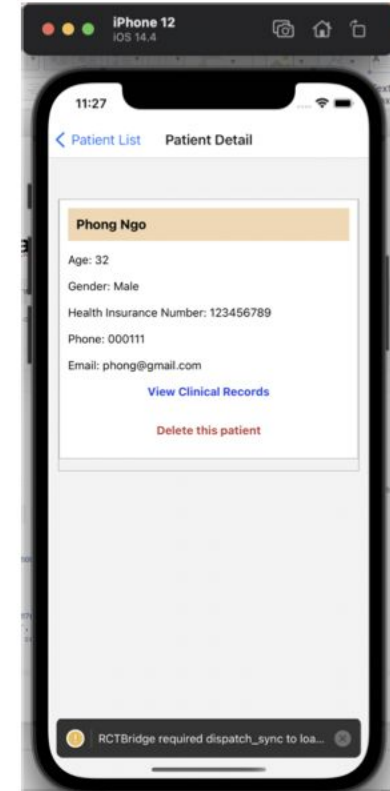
iPhone 12
iOS 14.4

11:27

Patient List
Patient Detail

Phong Ngo

Age: 32

Gender: Male

Health Insurance Number: 123456789

Phone: 000111

Email: phong@gmail.com

View Clinical Records

Delete this patient

RCTBridge required dispatch_sync to loa...